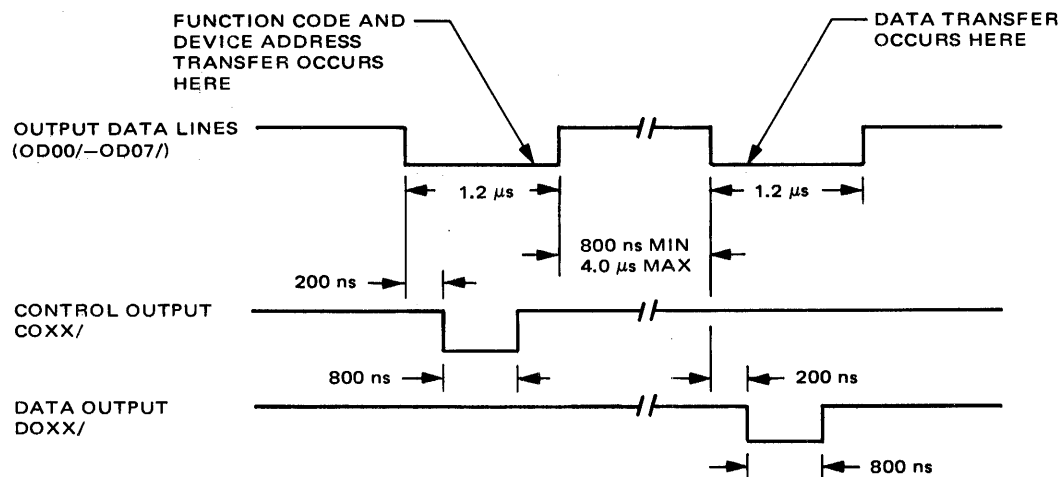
FUNCTION CODE AND DEVICE ADDRESS TRANSFER OCCURS HERE

DATA TRANSFER OCCURS HERE

OUTPUT DATA LINES (OD00/–OD07/)

1.2 $\mu$s

1.2 $\mu$s

800 ns MIN
4.0 $\mu$s MAX

200 ns

CONTROL OUTPUT COXX/

800 ns

200 ns

DATA OUTPUT DOXX/

800 ns